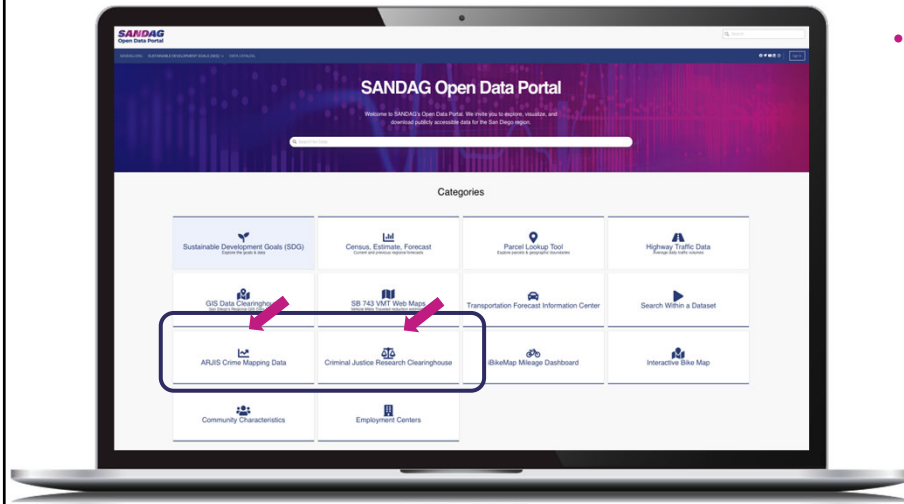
SANDAG
Open Data Portal

Search

SANDAG.ORG SUSTAINABLE DEVELOPMENT GOALS (SDG) DATA CATALOG

Sign In

SANDAG Open Data Portal

Welcome to SANDAG's Open Data Portal. We invite you to explore, visualize, and download publicly accessible data for the San Diego region.

Search for data

Categories

Sustainable Development Goals (SDG)
Explore the goals & data

Census, Estimate, Forecast
Current and previous regional forecasts

Parcel Lookup Tool
Explore parcels & geographic boundaries

Highway Traffic Data
Average daily traffic volumes

GIS Data Clearinghouse
San Diego's Regional GIS Data

SB 743 VMT Web Maps
Vehicle Miles Traveled reduction analysis

Transportation Forecast Information Center

Search Within a Dataset

ARJIS Crime Mapping Data

Criminal Justice Research Clearinghouse

iBikeMap Mileage Dashboard

Interactive Bike Map

Community Characteristics

Employment Centers